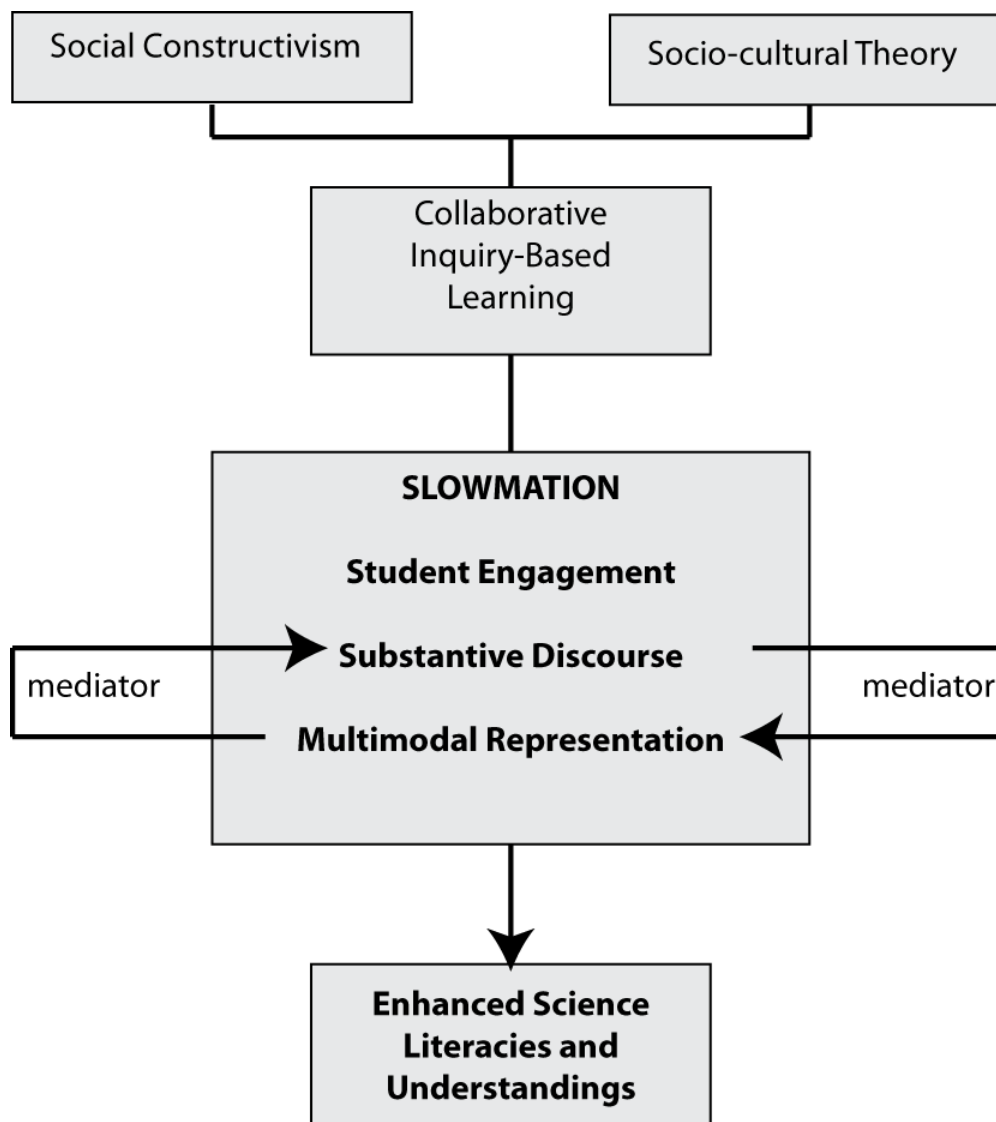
Social Constructivism

Socio-cultural Theory

Collaborative Inquiry-Based Learning

SLOWMATION

Student Engagement

Substantive Discourse

Multimodal Representation

mediator

mediator

Enhanced Science Literacies and Understandings